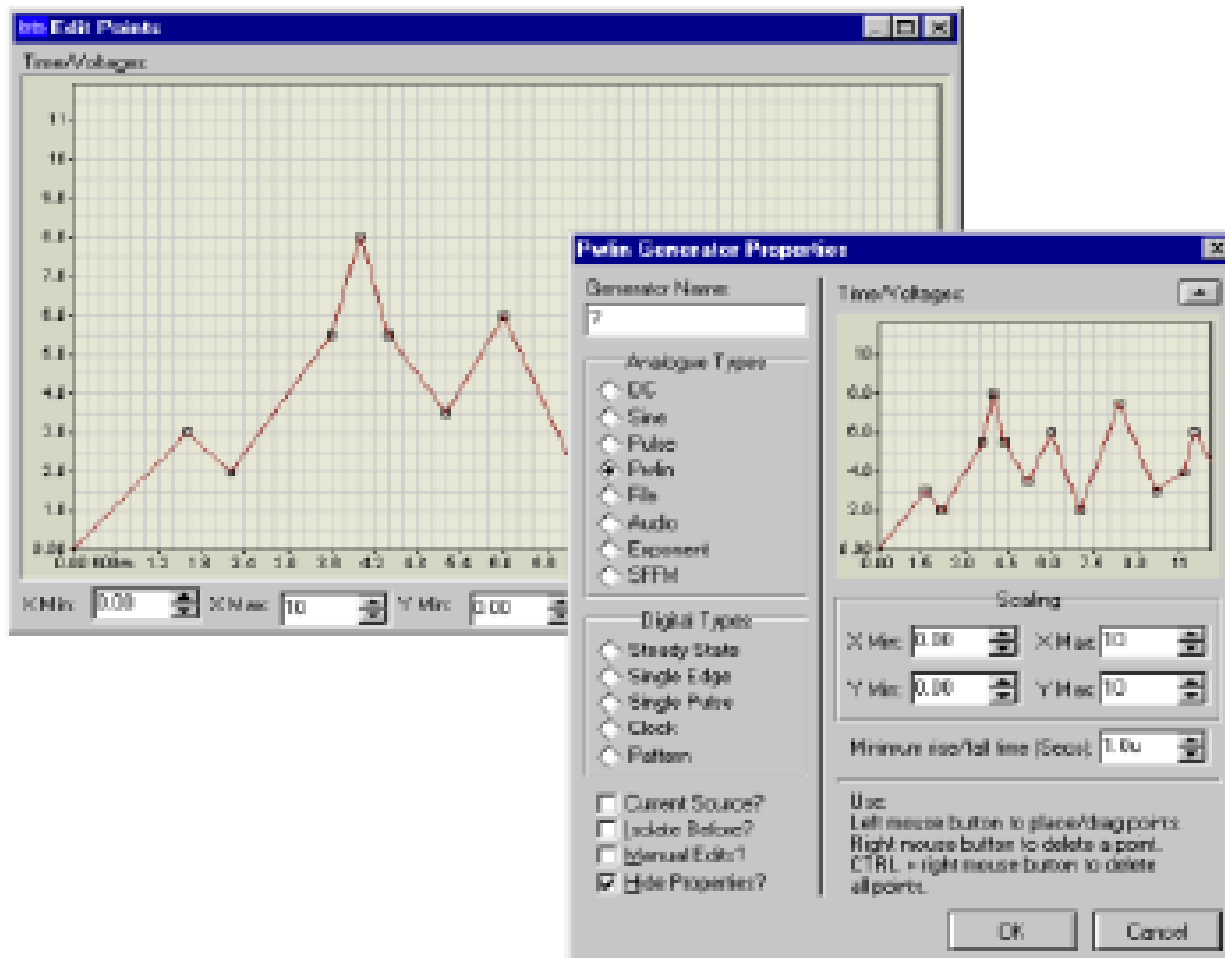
Edit Points

Time/Voltages:

11
10
9.0
8.0
7.0
6.0
5.0
4.0
3.0
2.0
1.0
0.00

0.00 600m 1.2 1.8 2.4 3.0 3.6 4.2 4.8 5.4 6.0 6.6

X Min: 0.00 X Max: 10 Y Min: 0.00

Pwlin Generator Properties

Generator Name:
7

Analogue Types
DC
Sine
Pulse
Pwlin
File
Audio
Exponent
SFFM

Digital Types
Steady State
Single Edge
Single Pulse
Clock
Pattern

Current Source?
Isolate Before?
Manual Edits?
Hide Properties?

Time/Voltages:

10
8.0
6.0
4.0
2.0
0.00

0.00 1.6 3.0 4.5 6.0 7.5 9.0 11

Scaling
X Min: 0.00 X Max: 10
Y Min: 0.00 Y Max: 10

Minimum rise/fall time (Secs): 1.0u

Use:
Left mouse button to place/drag points.
Right mouse button to delete a point.
CTRL + right mouse button to delete all points.

OK Cancel